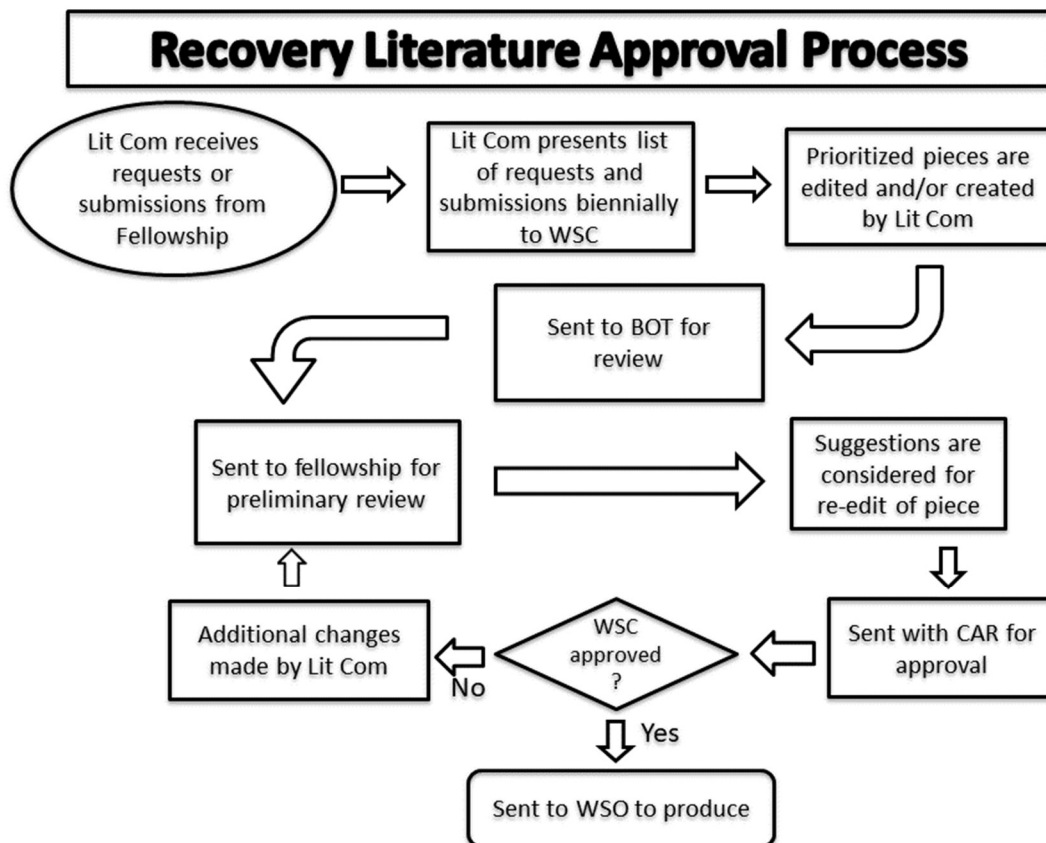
Recovery Literature Approval Process

Lit Com receives requests or submissions from Fellowship

Lit Com presents list of requests and submissions biennially to WSC

Prioritized pieces are edited and/or created by Lit Com

Sent to BOT for review

Sent to fellowship for preliminary review

Suggestions are considered for re-edit of piece

Sent with CAR for approval

WSC approved ?

No

Additional changes made by Lit Com

Yes

Sent to WSO to produce